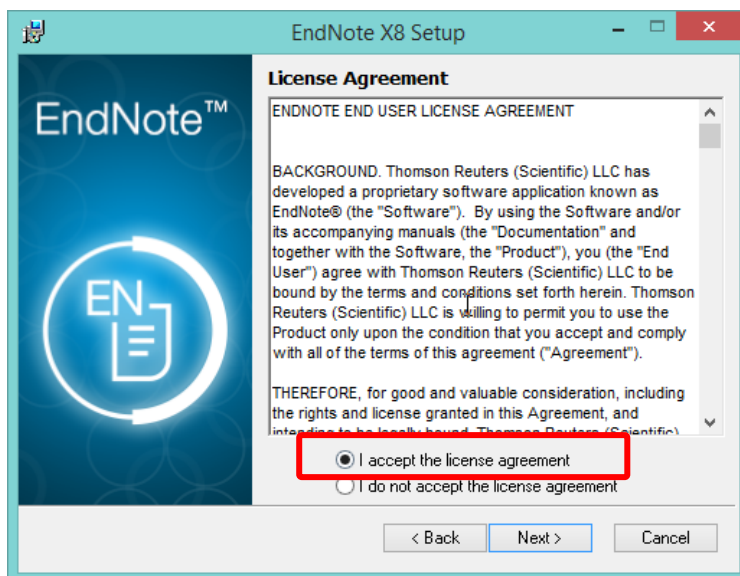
EndNote X8 Setup

EndNote™

EN

License Agreement

ENDNOTE END USER LICENSE AGREEMENT

BACKGROUND. Thomson Reuters (Scientific) LLC has developed a proprietary software application known as EndNote® (the "Software"). By using the Software and/or its accompanying manuals (the "Documentation" and together with the Software, the "Product"), you (the "End User") agree with Thomson Reuters (Scientific) LLC to be bound by the terms and conditions set forth herein. Thomson Reuters (Scientific) LLC is willing to permit you to use the Product only upon the condition that you accept and comply with all of the terms of this agreement ("Agreement").

THEREFORE, for good and valuable consideration, including the rights and license granted in this Agreement, and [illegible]

I accept the license agreement
I do not accept the license agreement

< Back
Next >
Cancel